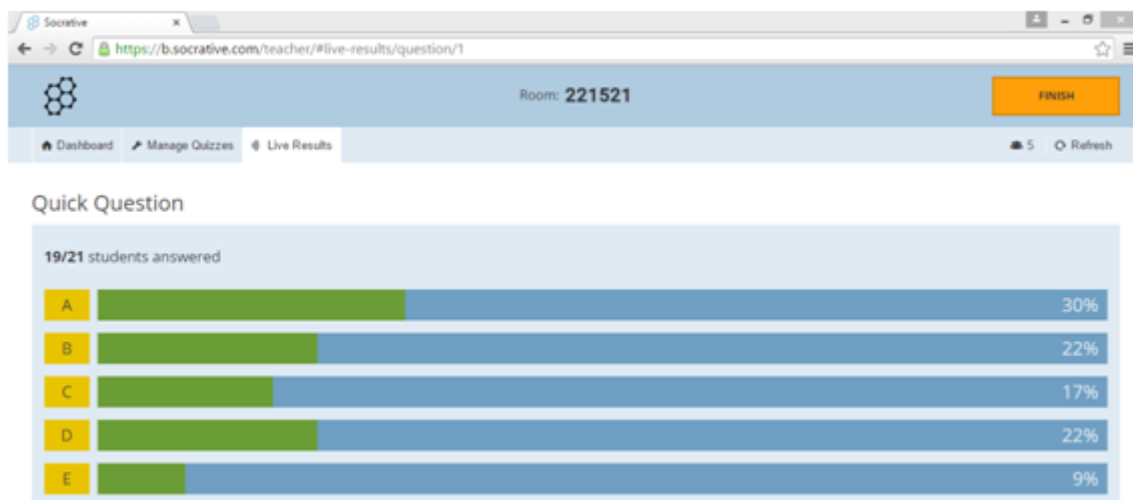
Socrative ×

https://b.socrative.com/teacher/#live-results/question/1

Room: 221521

FINISH

Dashboard  Manage Quizzes  Live Results

5  Refresh

Quick Question

**19/21** students answered

A 30%

B 22%

C 17%

D 22%

E 9%